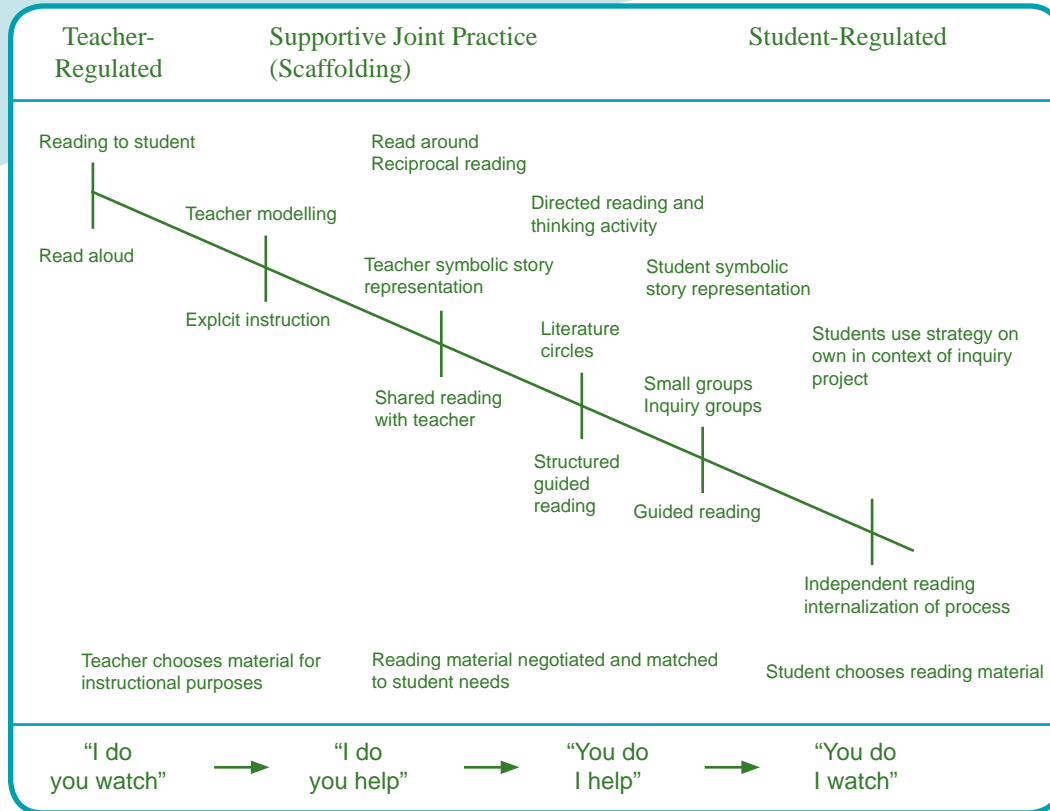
Teacher-Regulated

Supportive Joint Practice (Scaffolding)

Student-Regulated

Reading to student

Read aloud

Teacher modelling

Explcit instruction

Read around
Reciprocal reading

Teacher symbolic story representation

Shared reading with teacher

Directed reading and thinking activity

Literature circles

Structured guided reading

Student symbolic story representation

Small groups
Inquiry groups

Guided reading

Students use strategy on own in context of inquiry project

Independent reading internalization of process

Teacher chooses material for instructional purposes

Reading material negotiated and matched to student needs

Student chooses reading material

"I do you watch" → "I do you help" → "You do I help" → "You do I watch"